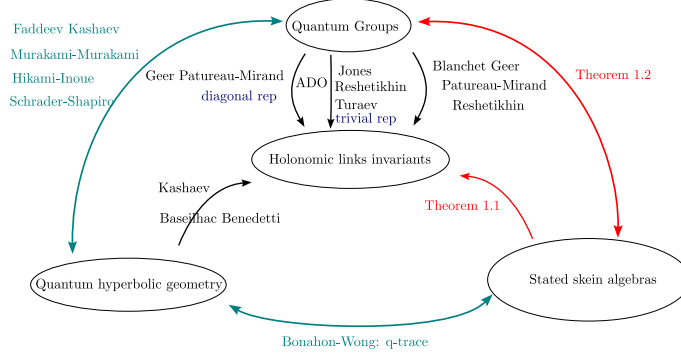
Faddeev Kashaev
Murakami-Murakami
Hikami-Inoue
Schrader-Shapiro

Quantum Groups

Geer Patureau-Mirand
diagonal rep

ADO

Jones
Reshetikhin
Turaev
trivial rep

Blanchet Geer
Patureau-Mirand
Reshetikhin

Theorem 1.2

Holonomic links invariants

Kashaev

Baseilhac Benedetti

Theorem 1.1

Quantum hyperbolic geometry

Stated skein algebras

Bonahon-Wong: q-trace